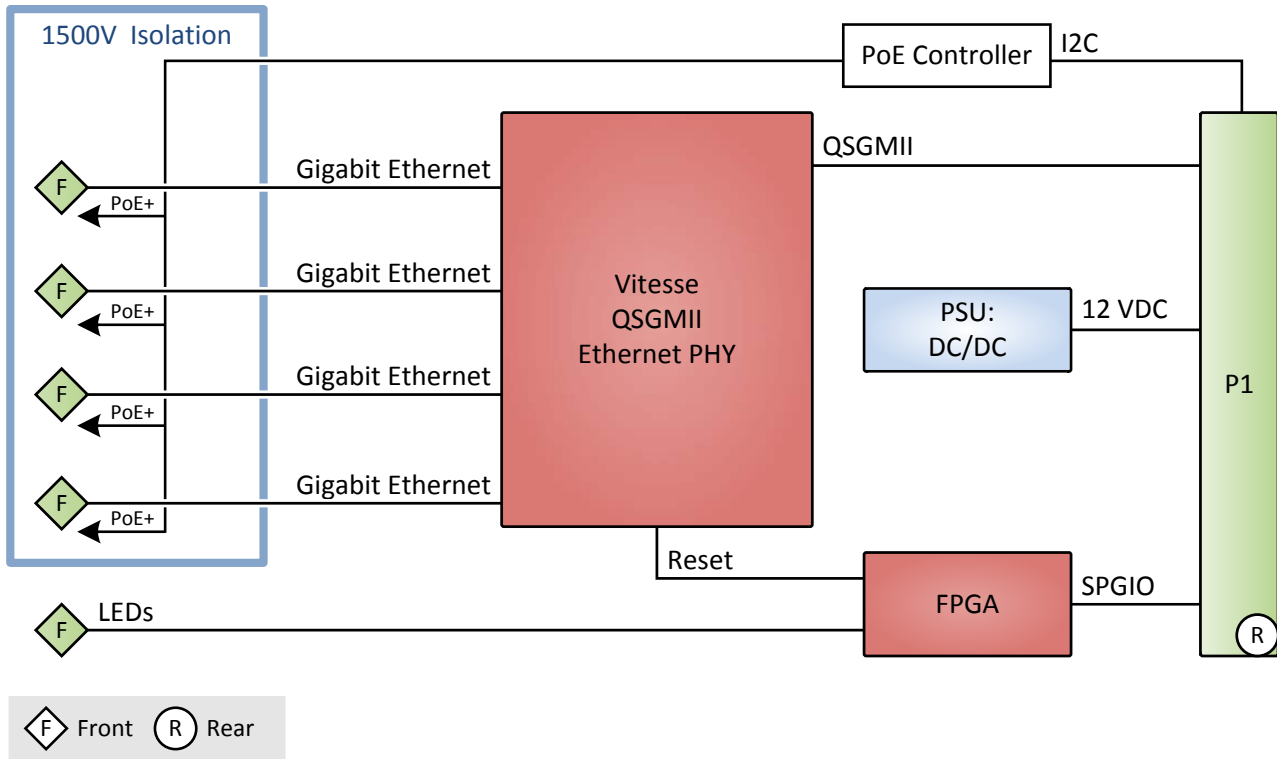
1500V Isolation

PoE Controller

I2C

QSGMII

F

PoE+

Gigabit Ethernet

F

PoE+

Gigabit Ethernet

F

PoE+

Gigabit Ethernet

F

PoE+

Gigabit Ethernet

Vitesse
QSGMII
Ethernet PHY

PSU:
DC/DC

12 VDC

P1

Reset

FPGA

SPGIO

F

LEDs

R

F Front R Rear